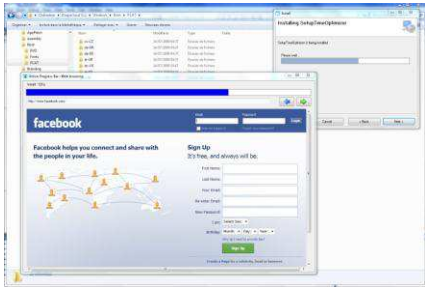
Installing SetupTimeOptimizer

Cancel
< Back
Next >

http://www.facebook.com/

facebook

Email
Password
Login

Facebook helps you connect and share with the people in your life.

Sign Up
It's free, and always will be.

First Name:
Last Name:
Your Email:
Re-enter Email:
New Password:
I am:
Select Sex:
Birthday:
Month:
Day:
Year:

Sign Up